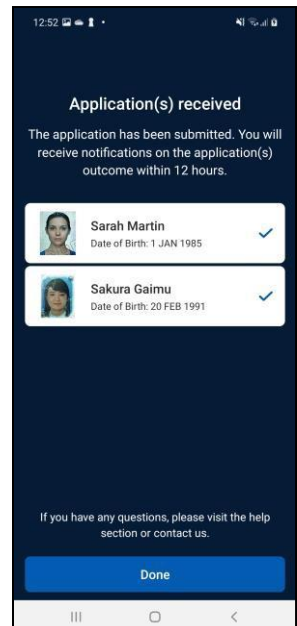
12:52

Application(s) received

The application has been submitted. You will receive notifications on the application(s) outcome within 12 hours.

Sarah Martin
Date of Birth: 1 JAN 1985

Sakura Gaimu
Date of Birth: 20 FEB 1991

If you have any questions, please visit the help section or contact us.

Done